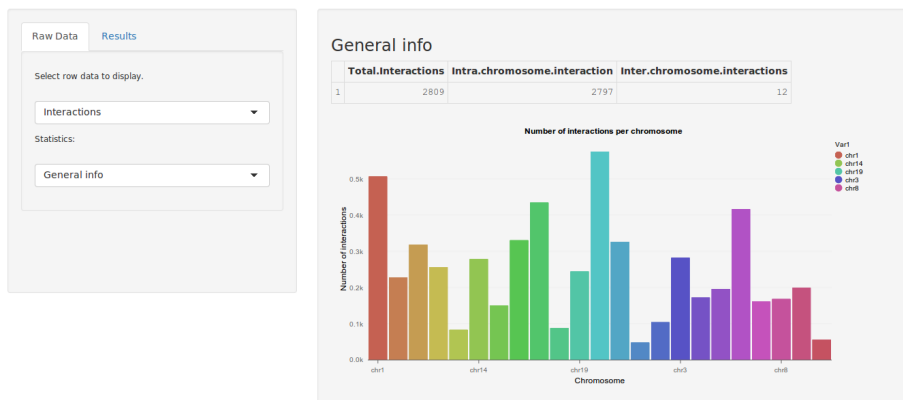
Raw Data | Results

Select row data to display.

Interactions

Statistics:

General info

General info

| | Total.Interactions | Intra.chromosome.interaction | Inter.chromosome.interactions |
|---|---|---|---|
| 1 | 2809 | 2797 | 12 |

Number of interactions per chromosome

Var1
chr1
chr14
chr19
chr3
chr8

Number of interactions

0.5k
0.4k
0.3k
0.2k
0.1k
0.0k

chr1 chr14 chr19 chr3 chr8

Chromosome